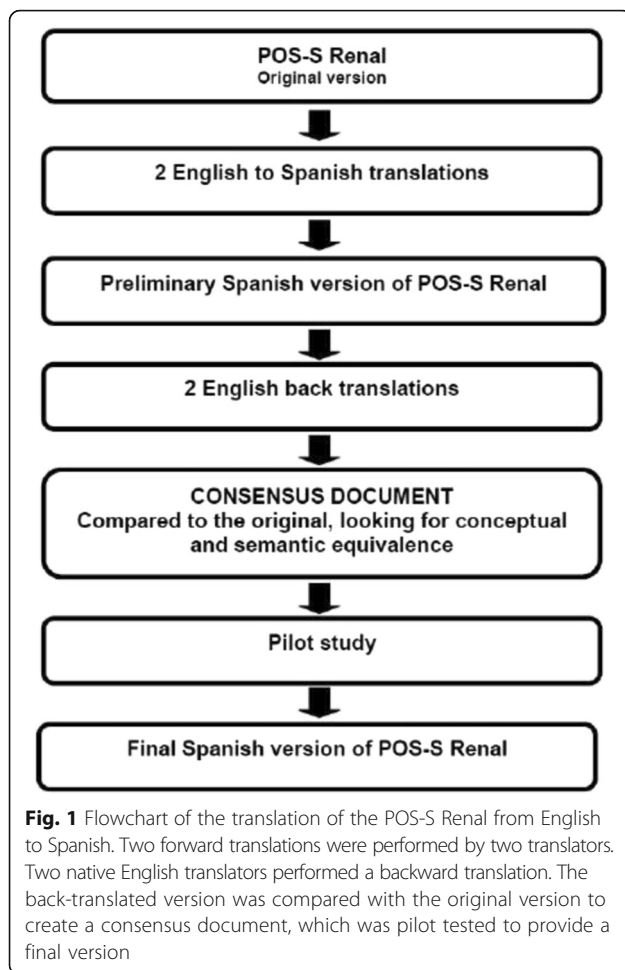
POS-S Renal
Original version

2 English to Spanish translations

Preliminary Spanish version of POS-S Renal

2 English back translations

CONSENSUS DOCUMENT
Compared to the original, looking for conceptual and semantic equivalence

Pilot study

Final Spanish version of POS-S Renal

**Fig. 1** Flowchart of the translation of the POS-S Renal from English to Spanish. Two forward translations were performed by two translators. Two native English translators performed a backward translation. The back-translated version was compared with the original version to create a consensus document, which was pilot tested to provide a final version